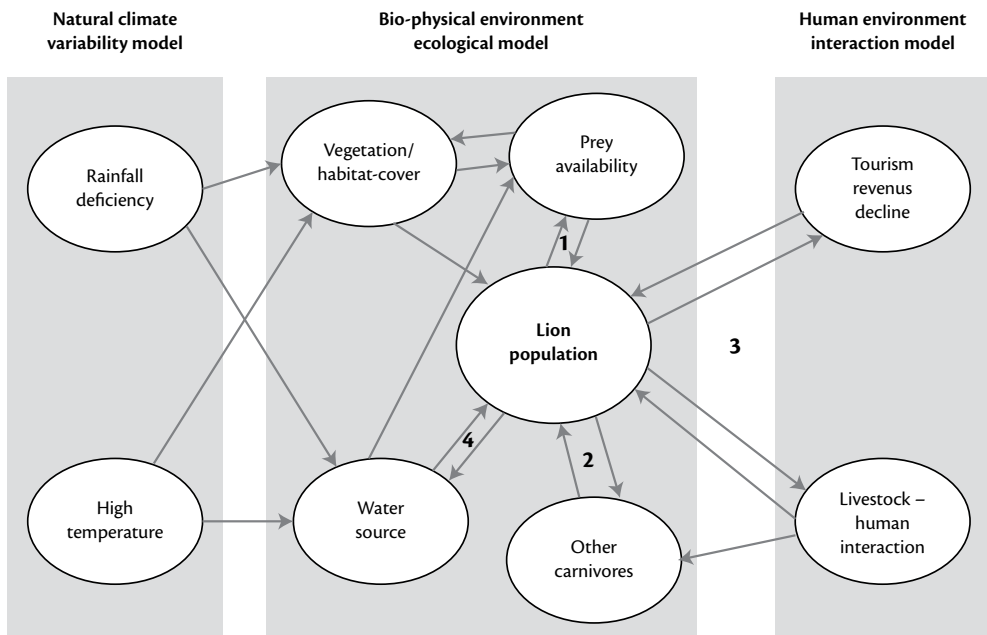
Natural climate variability model

Bio-physical environment ecological model

Human environment interaction model

Rainfall deficiency

Vegetation/ habitat-cover

Prey availability

Tourism revenus decline

1

Lion population

3

4

2

High temperature

Water source

Other carnivores

Livestock – human interaction